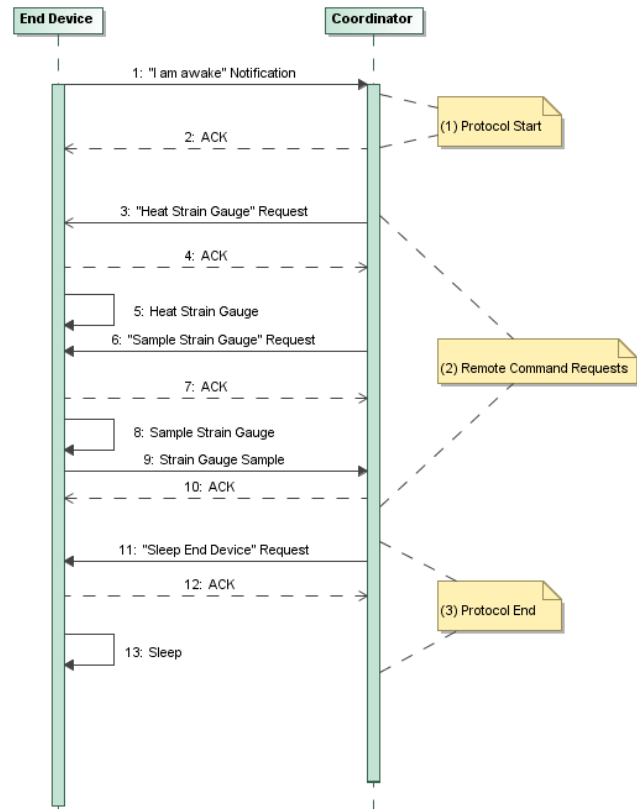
End Device

Coordinator

1: "I am awake" Notification

(1) Protocol Start

2: ACK

3: "Heat Strain Gauge" Request

4: ACK

5: Heat Strain Gauge

6: "Sample Strain Gauge" Request

(2) Remote Command Requests

7: ACK

8: Sample Strain Gauge

9: Strain Gauge Sample

10: ACK

11: "Sleep End Device" Request

12: ACK

(3) Protocol End

13: Sleep